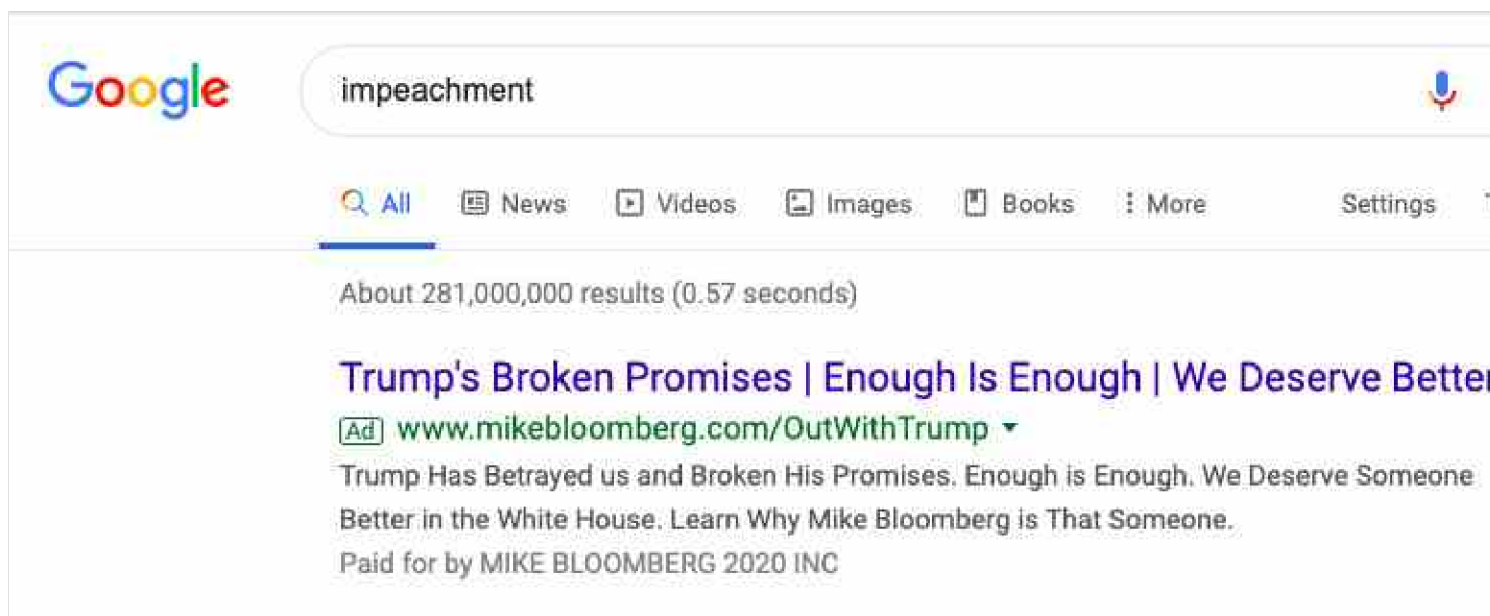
Google

impeachment

All News Videos Images Books More Settings

About 281,000,000 results (0.57 seconds)

Trump's Broken Promises | Enough Is Enough | We Deserve Better

Ad www.mikebloomberg.com/OutWithTrump

Trump Has Betrayed us and Broken His Promises. Enough is Enough. We Deserve Someone Better in the White House. Learn Why Mike Bloomberg is That Someone.

Paid for by MIKE BLOOMBERG 2020 INC